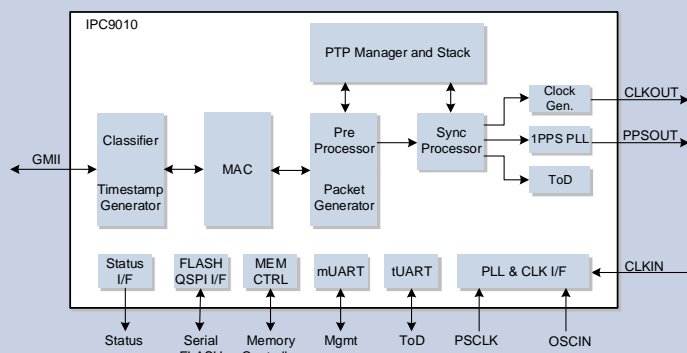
IPC9010

PTP Manager and Stack

Clock Gen.

CLKOUT

GMII

Classifier

Timestamp Generator

MAC

Pre Processor

Packet Generator

Sync Processor

1PPS PLL

PPSOUT

ToD

Status I/F

FLASH QSPI I/F

MEM CTRL

mUART

tUART

PLL & CLK I/F

CLKIN

Status

Serial FLASH

Memory Controller

Mgmt

ToD

PSCLK

OSCIN